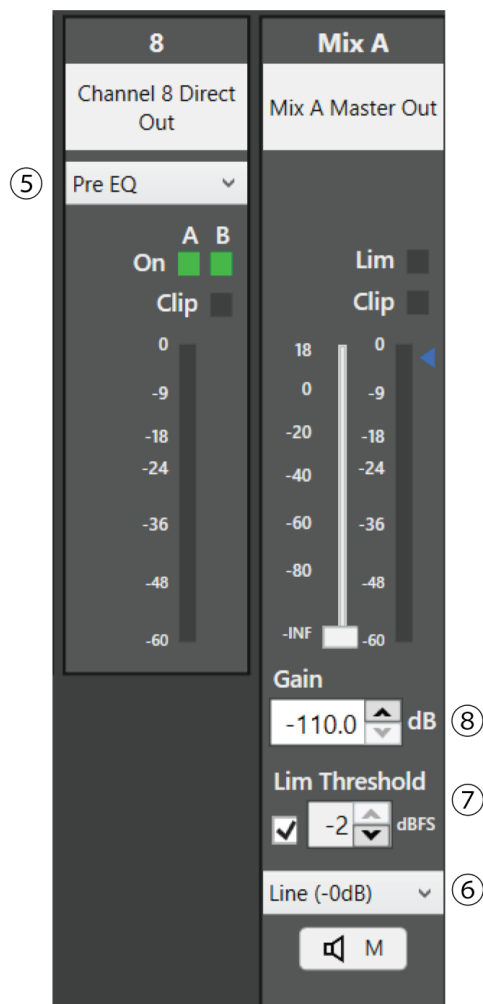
8

Channel 8 Direct Out

⑤

Pre EQ

A B

On

Clip

0
-9
-18
-24
-36
-48
-60

Mix A

Mix A Master Out

Lim

Clip

18
0
-20
-40
-60
-80
-INF

0
-9
-18
-24
-36
-48
-60

Gain

-110.0 dB

⑧

Lim Threshold

⑦

-2 dBFS

Line (-0dB)

⑥

M